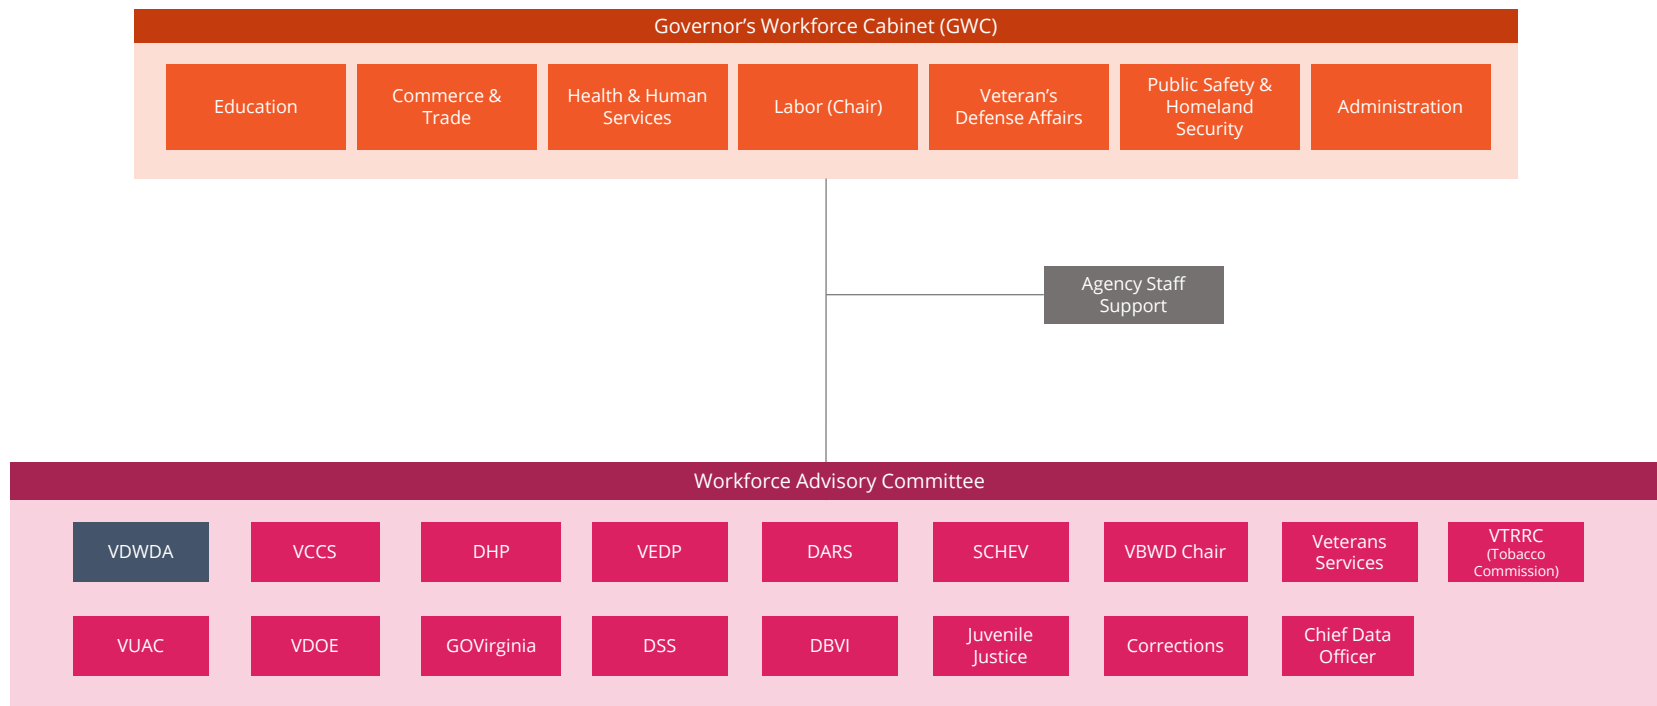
Governor’s Workforce Cabinet (GWC)

Education

Commerce & Trade

Health & Human Services

Labor (Chair)

Veteran’s Defense Affairs

Public Safety & Homeland Security

Administration

Agency Staff Support

Workforce Advisory Committee

VDWDA

VCCS

DHP

VEDP

DARS

SCHEV

VBWD Chair

Veterans Services

VTRRC (Tobacco Commission)

VUAC

VDOE

GOVirginia

DSS

DBVI

Juvenile Justice

Corrections

Chief Data Officer